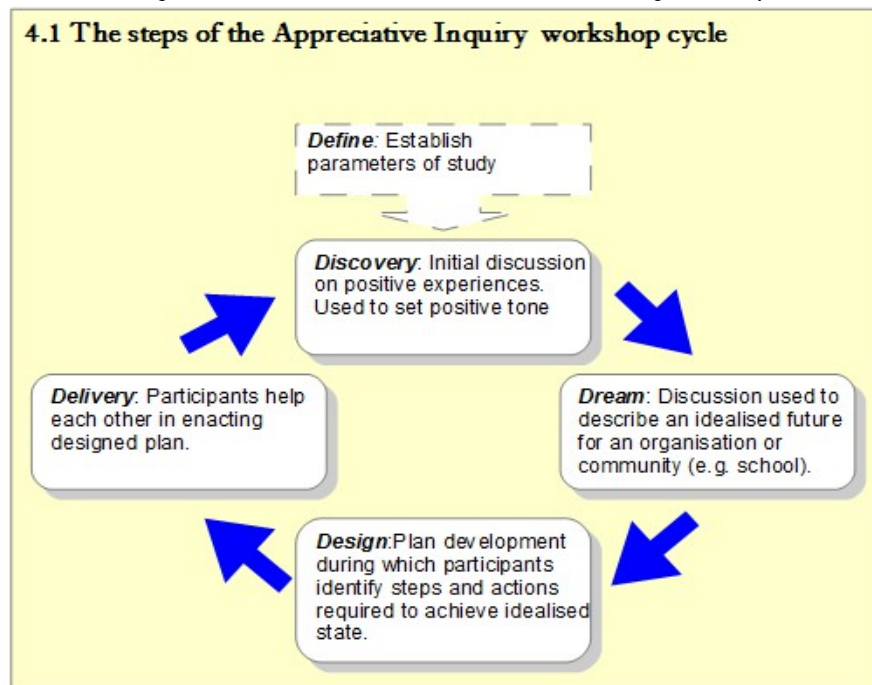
4.1 The steps of the Appreciative Inquiry workshop cycle

*Define*: Establish parameters of study

*Discovery*: Initial discussion on positive experiences. Used to set positive tone

*Dream*: Discussion used to describe an idealised future for an organisation or community (e.g. school).

*Design*:Plan development during which participants identify steps and actions required to achieve idealised state.

*Delivery*: Participants help each other in enacting designed plan.